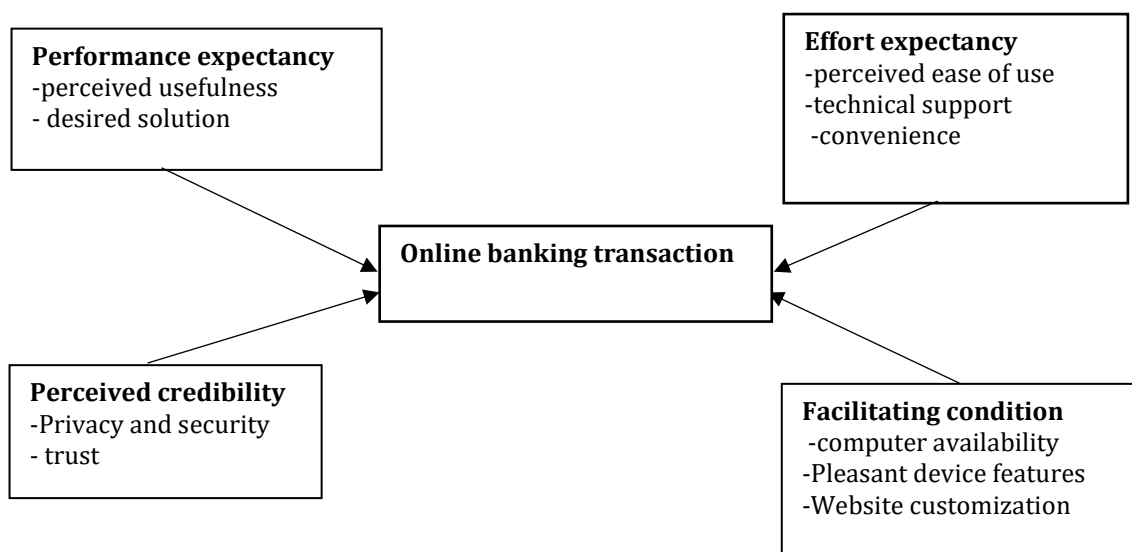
**Performance expectancy**
-perceived usefulness
- desired solution

**Effort expectancy**
-perceived ease of use
-technical support
-convenience

**Online banking transaction**

**Perceived credibility**
-Privacy and security
- trust

**Facilitating condition**
-computer availability
-Pleasant device features
-Website customization